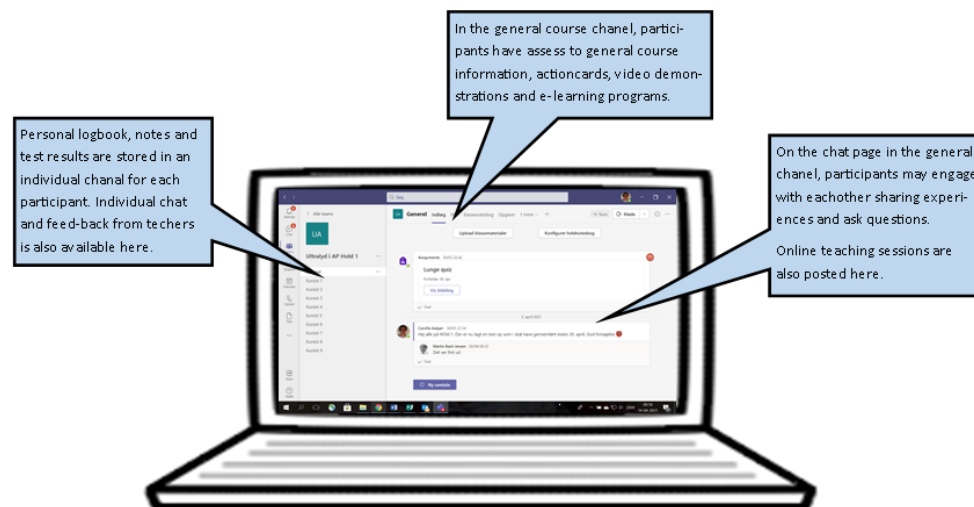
In the general course chanel, participants have assess to general course information, actioncards, video demonstrations and e-learning programs.

Personal logbook, notes and test results are stored in an individual chanal for each participant. Individual chat and feed-back from techers is also available here.

On the chat page in the general chanel, participants may engage with eachother sharing experiences and ask questions.

Online teaching sessions are also posted here.

Søg

Alle teams

UA

Ultralyd i AP Hold 1

Kursist 1
Kursist 2
Kursist 3
Kursist 4
Kursist 5
Kursist 6
Kursist 7
Kursist 8
Kursist 9

General Indlæg Klassenotesbog Opgaver

Upload klassemateriale
Konfigurer klassenotesbog

Assignments
Lunge quiz
Vis tildeling

2. april 2021

Camilla Kolgaa
Martin Bach Jensen

Ny samtale